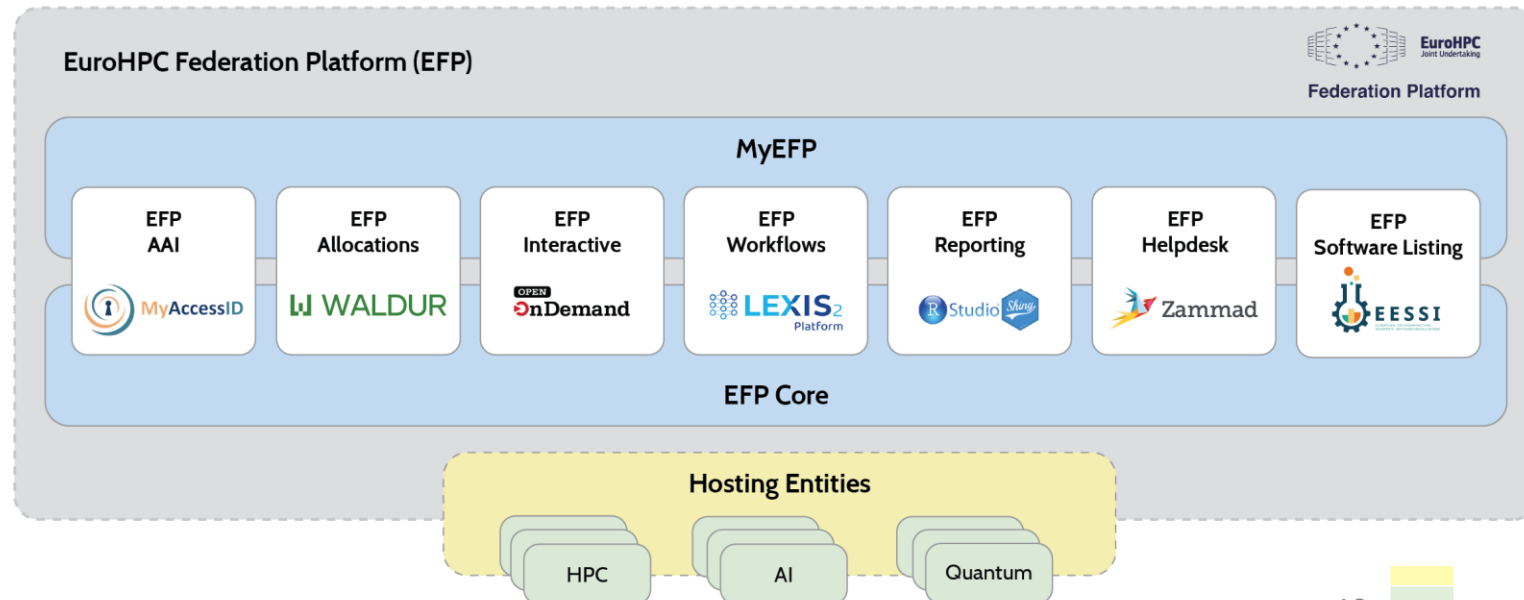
EuroHPC Federation Platform (EFP)

EuroHPC Joint Undertaking

Federation Platform

MyEFP

EFP AAI

MyAccessID

EFP Allocations

WALDUR

EFP Interactive

OPEN OnDemand

EFP Workflows

LEXIS 2 Platform

EFP Reporting

R Studio Shiny

EFP Helpdesk

Zammad

EFP Software Listing

EESSI

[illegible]

EFP Core

Hosting Entities

HPC

AI

Quantum